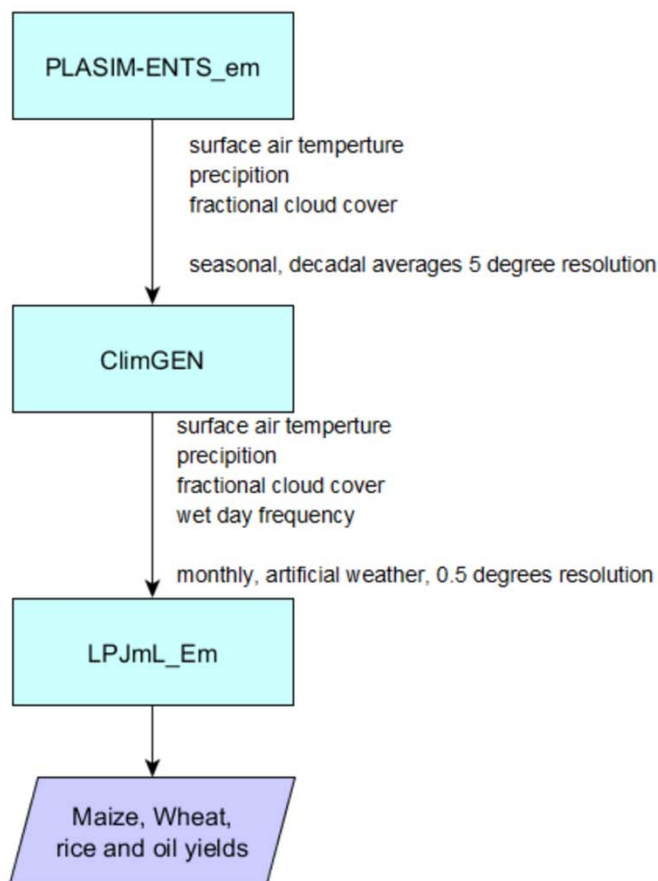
PLASIM-ENTS_em

surface air temperture
precipition
fractional cloud cover

seasonal, decadal averages 5 degree resolution

ClimGEN

surface air temperture
precipition
fractional cloud cover
wet day frequency

monthly, artificial weather, 0.5 degrees resolution

LPJmL_Em

Maize, Wheat, rice and oil yields